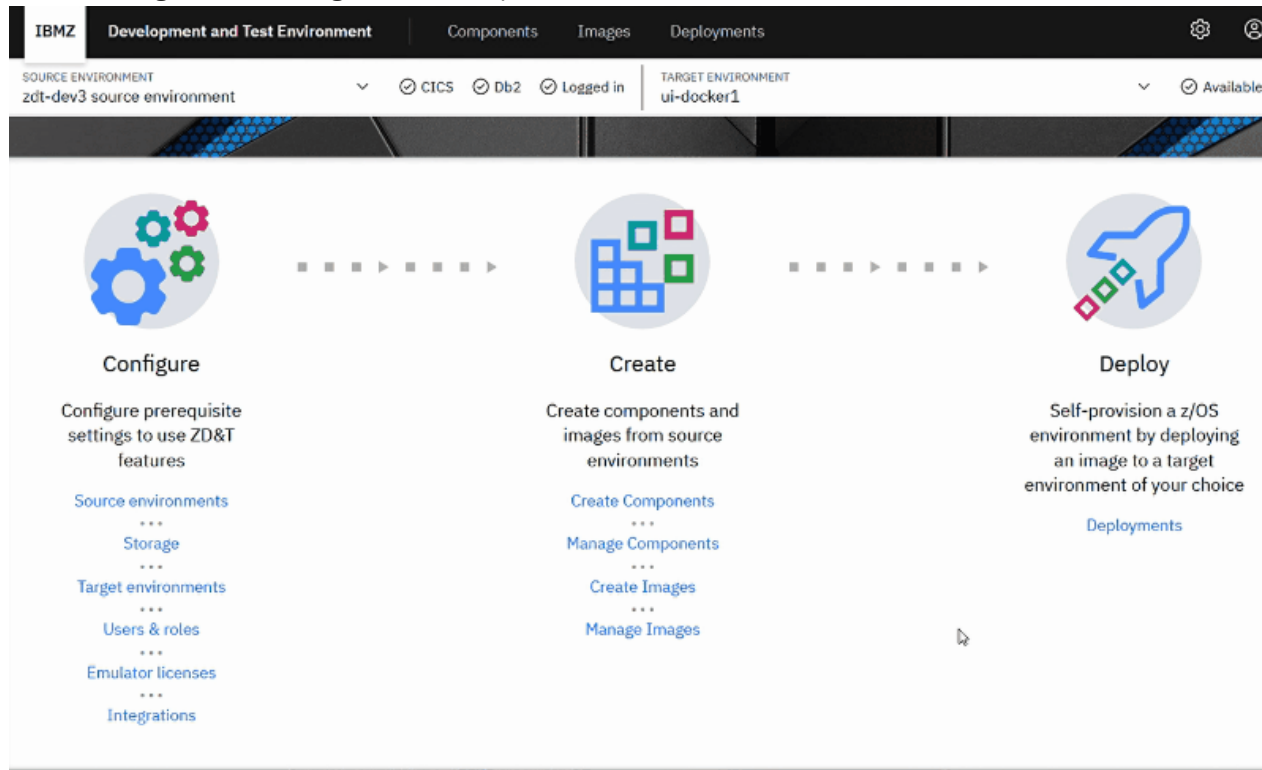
IBMZ Development and Test Environment Components Images Deployments

SOURCE ENVIRONMENT
zdt-dev3 source environment

CICS Db2 Logged in

TARGET ENVIRONMENT
ui-docker1

Available

Configure

Configure prerequisite settings to use ZD&T features

Source environments
Storage
Target environments
Users & roles
Emulator licenses
Integrations

Create

Create components and images from source environments

Create Components
Manage Components
Create Images
Manage Images

Deploy

Self-provision a z/OS environment by deploying an image to a target environment of your choice

Deployments